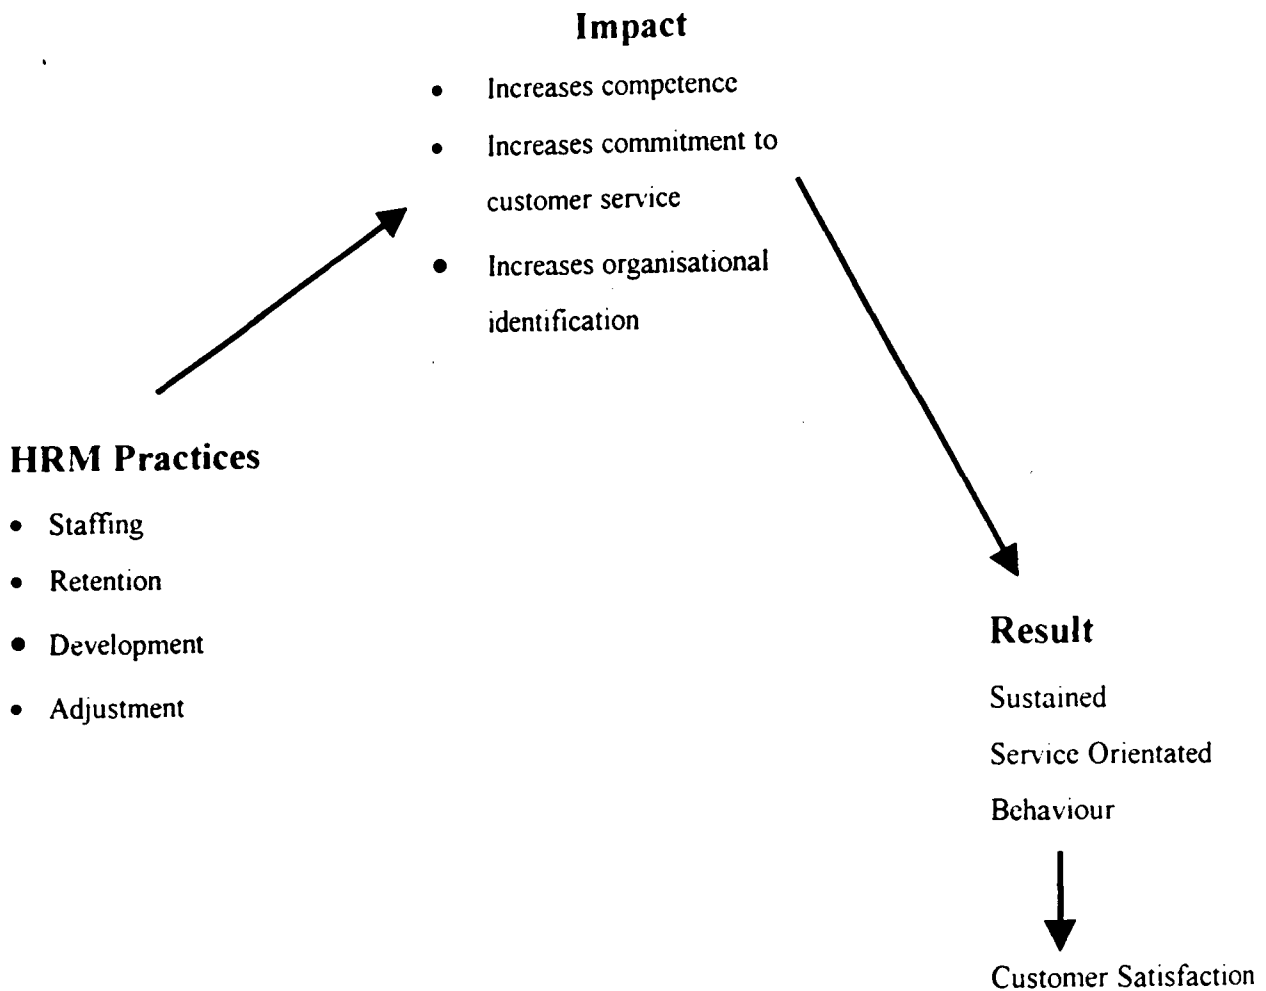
Impact

- Increases competence
- Increases commitment to customer service
- Increases organisational identification

HRM Practices

- Staffing
- Retention
- Development
- Adjustment

Result

Sustained Service Orientated Behaviour

Customer Satisfaction